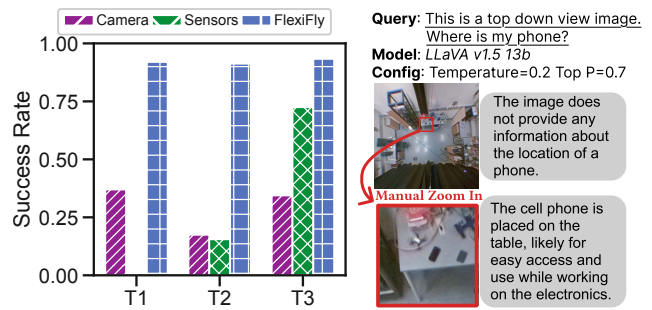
Camera Sensors FlexiFly

Success Rate

1.00
0.75
0.50
0.25
0.00

T1 T2 T3

Query: This is a top down view image. Where is my phone?
Model: LLaVA v1.5 13b
Config: Temperature=0.2 Top P=0.7

The image does not provide any information about the location of a phone.

Manual Zoom In

The cell phone is placed on the table, likely for easy access and use while working on the electronics.